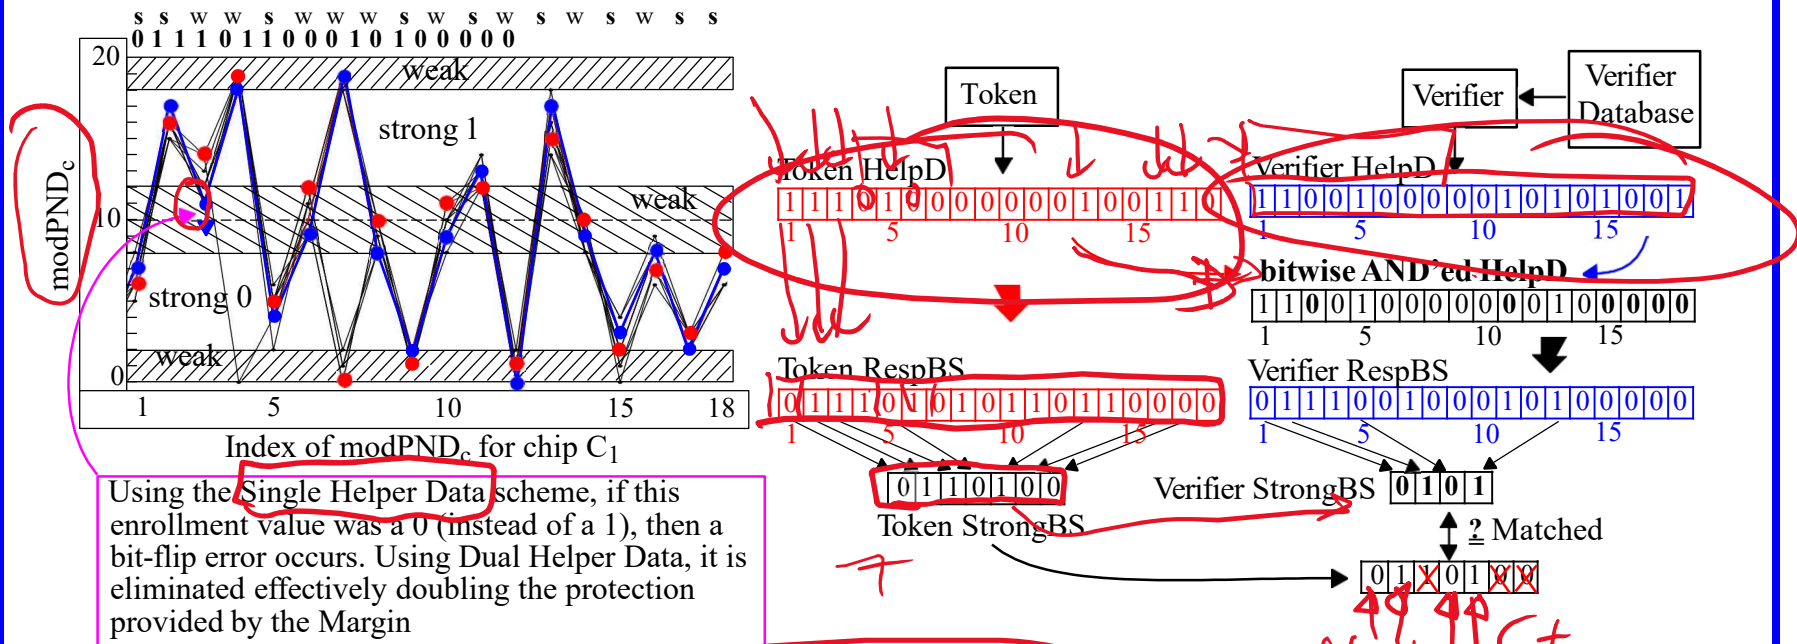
s s w w s w w w s w s w s w s w s s
0 1 1 1 0 1 1 0 0 0 1 0 1 0 0 0 0 0

20
weak
strong 1
weak
10
strong 0
weak
0
1 5 10 15 18
modPND$_c$
Index of modPND$_c$ for chip C$_1$

Using the Single Helper Data scheme, if this enrollment value was a 0 (instead of a 1), then a bit-flip error occurs. Using Dual Helper Data, it is eliminated effectively doubling the protection provided by the Margin

Token
Verifier
Verifier Database
Token HelpD
1 1 1 0 1 0 0 0 0 0 0 0 1 0 0 1 1 0
1 5 10 15
Verifier HelpD
1 1 0 0 1 0 0 0 0 0 0 1 0 1 0 1 0 0 1
1 5 10 15
bitwise AND'ed HelpD
1 1 0 0 1 0 0 0 0 0 0 0 1 0 0 0 0 0
1 5 10 15
Token RespBS
0 1 1 1 0 1 0 1 0 1 1 0 1 1 0 0 0 0
1 5 10 15
Verifier RespBS
0 1 1 1 0 0 1 0 0 0 1 0 1 0 0 0 0 0
1 5 10 15
0 1 1 0 1 0 0
Token StrongBS
Verifier StrongBS
0 1 0 1
? Matched
0 1 1 0 1 0 0